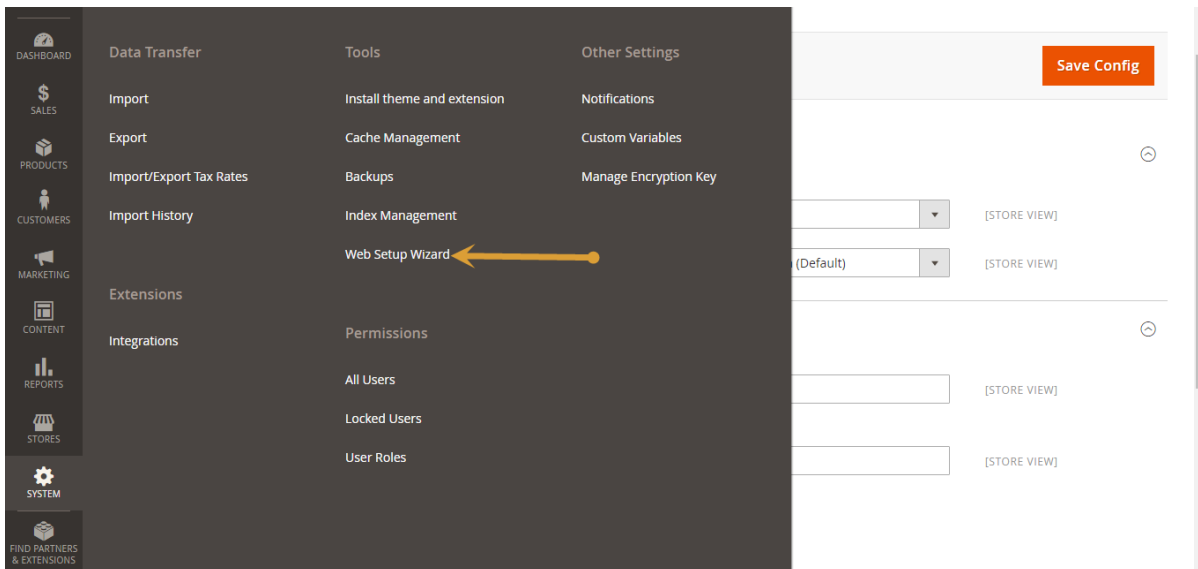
DASHBOARD
$
SALES
PRODUCTS
CUSTOMERS
MARKETING
CONTENT
REPORTS
STORES
SYSTEM
FIND PARTNERS & EXTENSIONS

Data Transfer
Import
Export
Import/Export Tax Rates
Import History

Extensions
Integrations

Tools
Install theme and extension
Cache Management
Backups
Index Management
Web Setup Wizard

Permissions
All Users
Locked Users
User Roles

Other Settings
Notifications
Custom Variables
Manage Encryption Key

Save Config

[STORE VIEW]
(Default)
[STORE VIEW]
[STORE VIEW]
[STORE VIEW]